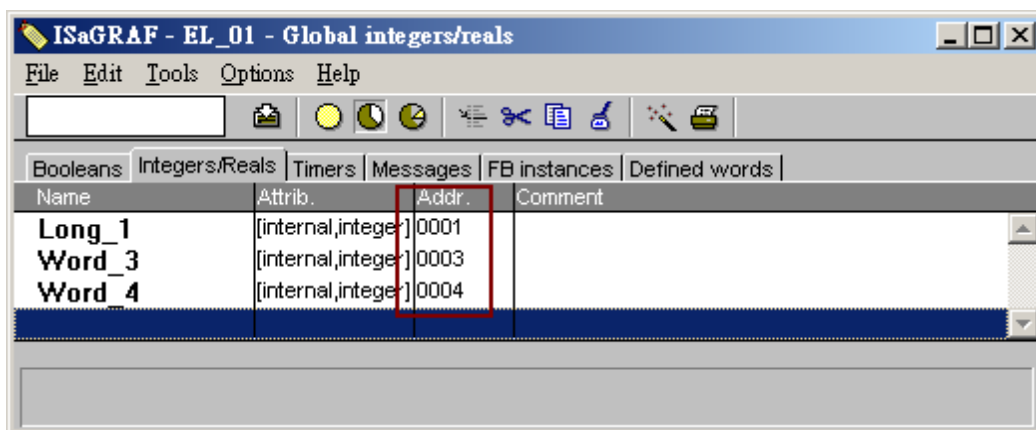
ISaGRAF - EL_01 - Global integers/reals

File Edit Tools Options Help

Booleans | Integers/Reals | Timers | Messages | FB instances | Defined words

| Name | Attrib. | Addr. | Comment |
|---|---|---|---|
| Long_1 | [internal,integer] | 0001 | |
| Word_3 | [internal,integer] | 0003 | |
| Word_4 | [internal,integer] | 0004 | |